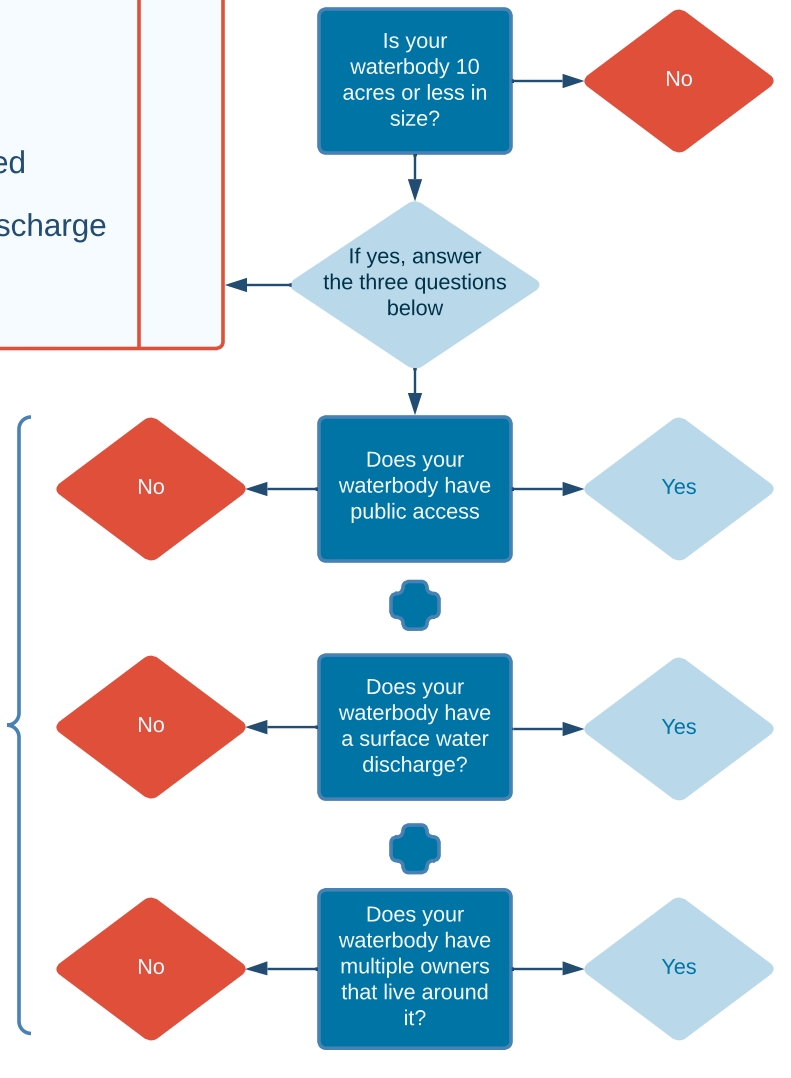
ed

scharge

Is your waterbody 10 acres or less in size?

No

If yes, answer the three questions below

No

Does your waterbody have public access

Yes

No

Does your waterbody have a surface water discharge?

Yes

No

Does your waterbody have multiple owners that live around it?

Yes